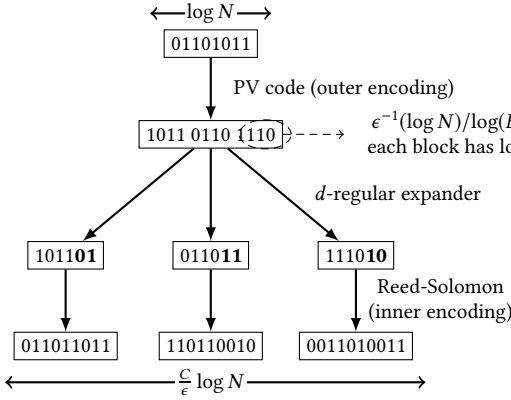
$\longleftarrow \log N \longrightarrow$

01101011

PV code (outer encoding)

1011 0110 1110

$\epsilon^{-1}(\log N)/\log(l$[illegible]

each block has lo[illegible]

$d$-regular expander

1011**01**

0110**11**

1110**10**

Reed-Solomon (inner encoding)

011011011

110110010

0011010011

$\longleftarrow \frac{C}{\epsilon}\log N \longrightarrow$